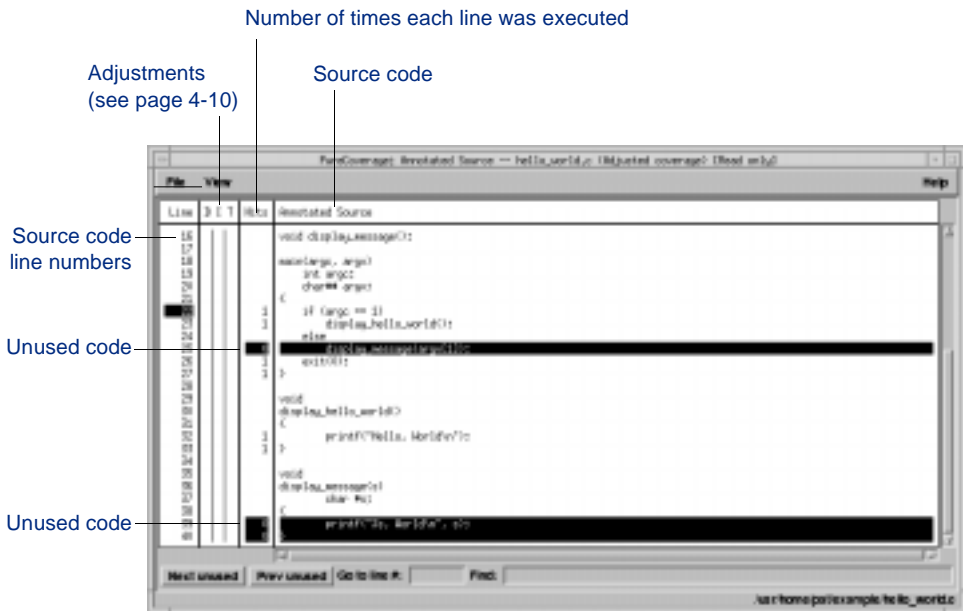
Number of times each line was executed

Adjustments (see page 4-10)

Source code

PureCoverage: Annotated Source -- hello_world.c (Adjusted coverage) (Read only)

File View

Help

Line D I T Hits Annotated Source

Source code line numbers

Unused code

Unused code

16 void display_message();
17
18 main(argc, argv)
19 int argc;
20 char** argv;
21 {
22 1 if (argc == 1)
23 1 display_hello_world();
24 else
25 0 display_message(argv[1]);
26 1 exit(0);
27 1 }
28
29 void
30 display_hello_world()
31 {
32 1 printf("Hello, World\n");
33 1 }
34
35 void
36 display_message(s)
37 char *s;
38 {
39 printf("%s, World\n", s);
40 }

Next unused Prev unused Go to line #: Find:

/usr/home/pat/example/hello_world.c